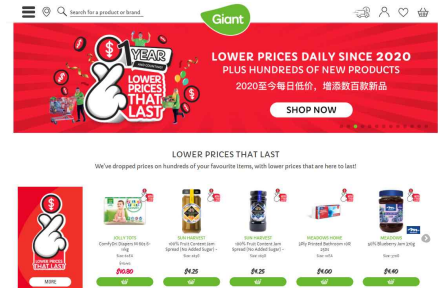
Search for a product or brand

Giant

$ 1 YEAR

$ LOWER PRICES THAT LAST

LOWER PRICES DAILY SINCE 2020
PLUS HUNDREDS OF NEW PRODUCTS
2020至今每日低价，增添数百新新品

SHOP NOW

LOWER PRICES THAT LAST

We've dropped prices on hundreds of your favourite items, with lower prices that are here to last!

$ LOWER PRICES THAT LAST

MORE

KOLLY TOTS
Comfy Dri Diapers M 60s (6-11kg

$10.80

SUN HARVEST
100% Fruit Content Jam Spread (No Added Sugar) -

$4.25

SUN HARVEST
100% Fruit Content Jam Spread (No Added Sugar) -

$4.25

MEADOWS HOME
3Ply Printed Bathroom 10R 200s

$6.00

MEADOWS
50% Blueberry Jam 370g

$4.40